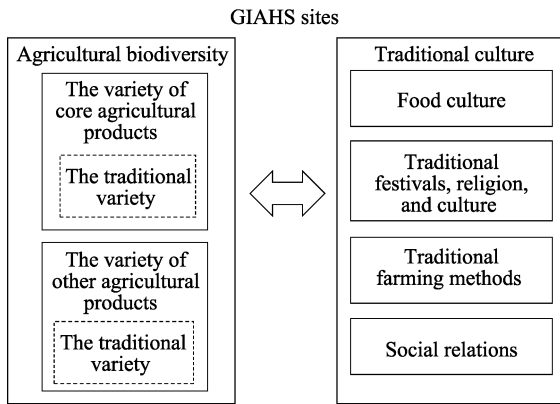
GIAHS sites

Agricultural biodiversity

The variety of core agricultural products

The traditional variety

The variety of other agricultural products

The traditional variety

Traditional culture

Food culture

Traditional festivals, religion, and culture

Traditional farming methods

Social relations